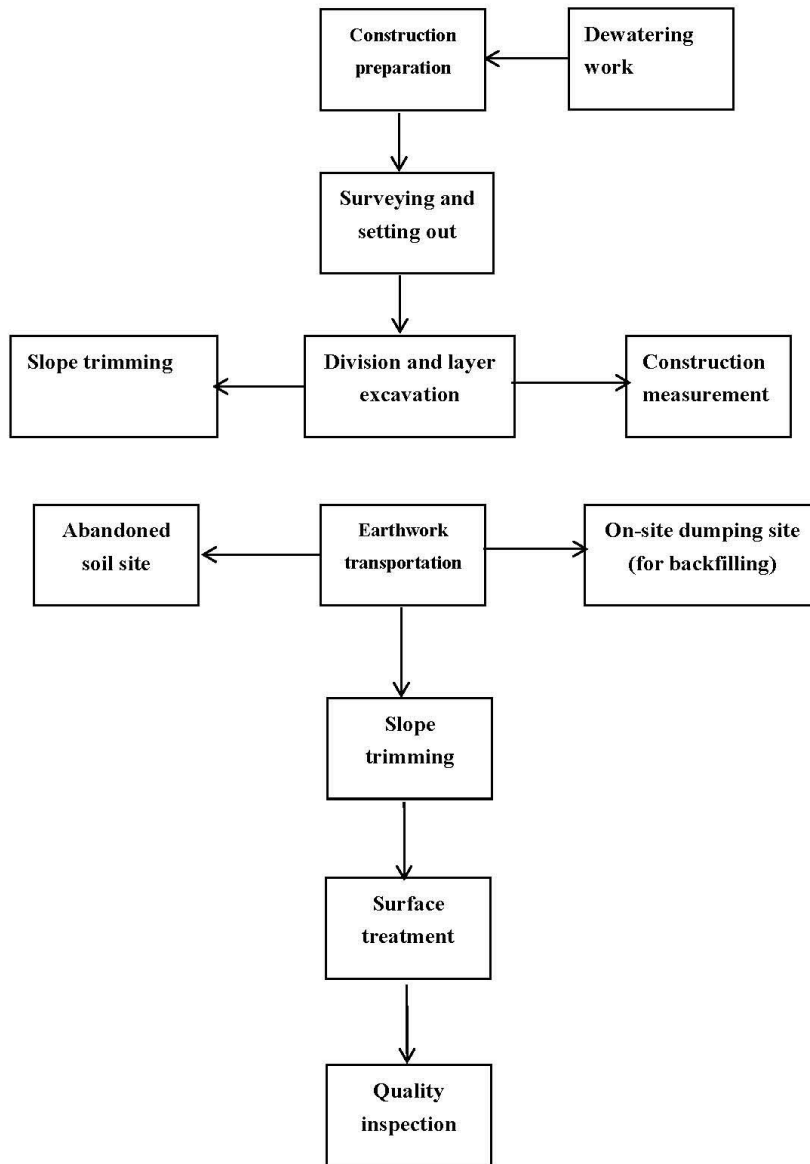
Construction preparation

Dewatering work

Surveying and setting out

Slope trimming

Division and layer excavation

Construction measurement

Abandoned soil site

Earthwork transportation

On-site dumping site (for backfilling)

Slope trimming

Surface treatment

Quality inspection